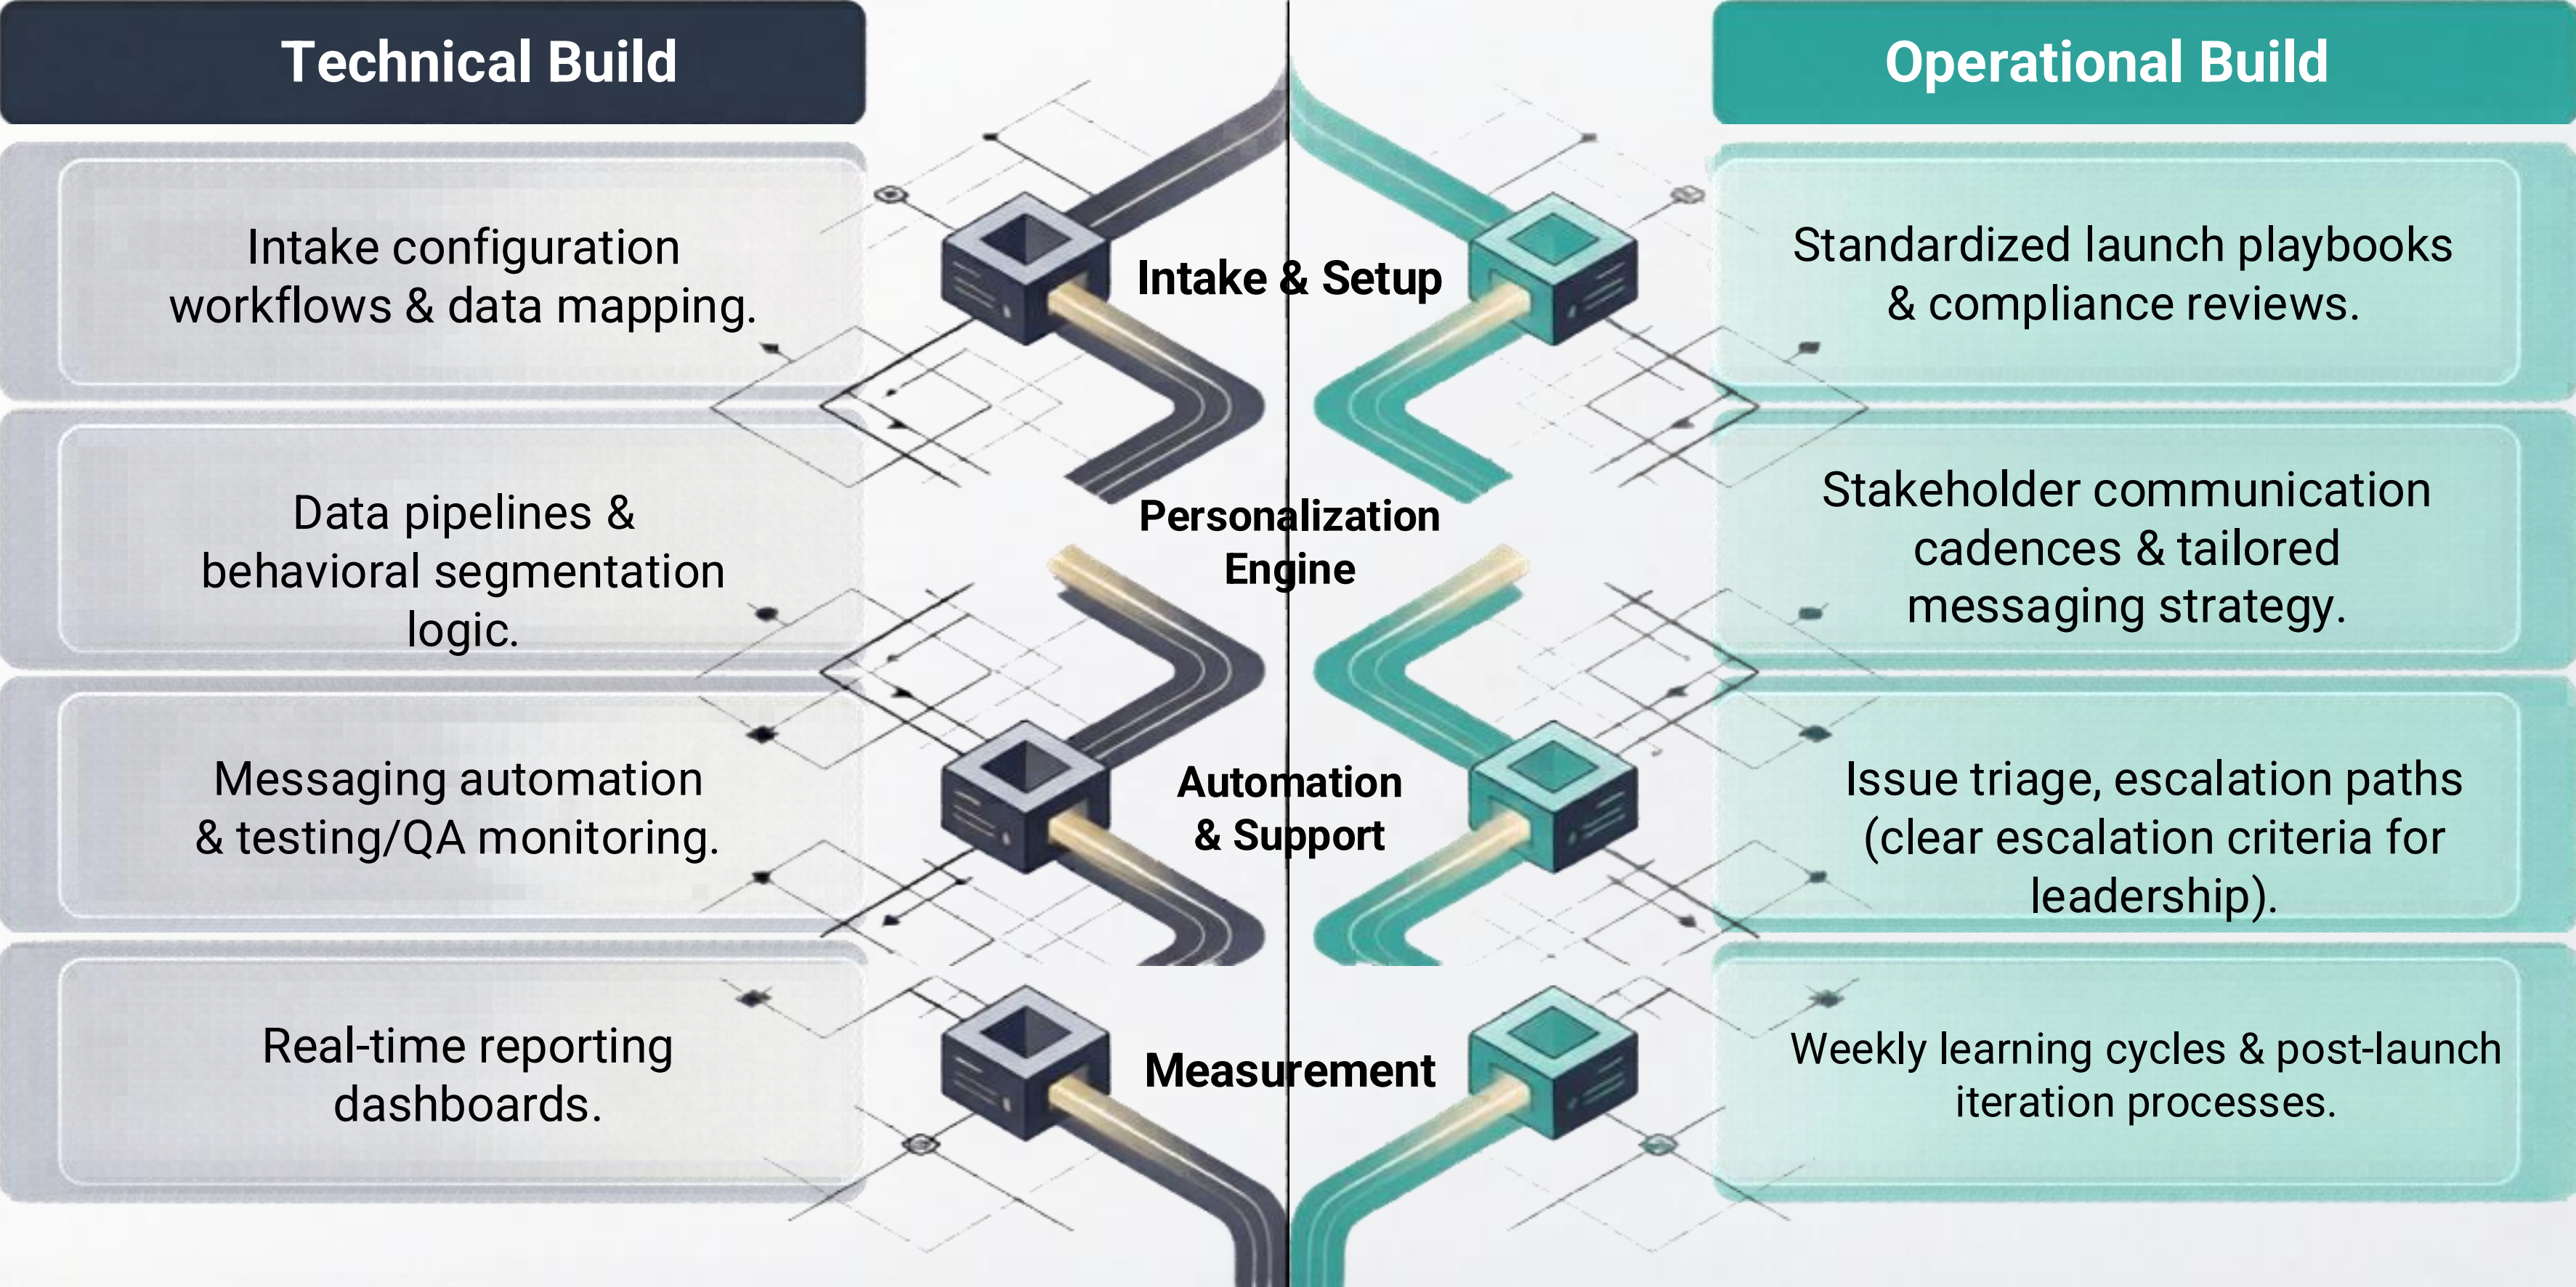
Technical Build

Operational Build

Intake configuration workflows & data mapping.

Intake & Setup

Standardized launch playbooks & compliance reviews.

Data pipelines & behavioral segmentation logic.

Personalization Engine

Stakeholder communication cadences & tailored messaging strategy.

Messaging automation & testing/QA monitoring.

Automation & Support

Issue triage, escalation paths (clear escalation criteria for leadership).

Real-time reporting dashboards.

Measurement

Weekly learning cycles & post-launch iteration processes.